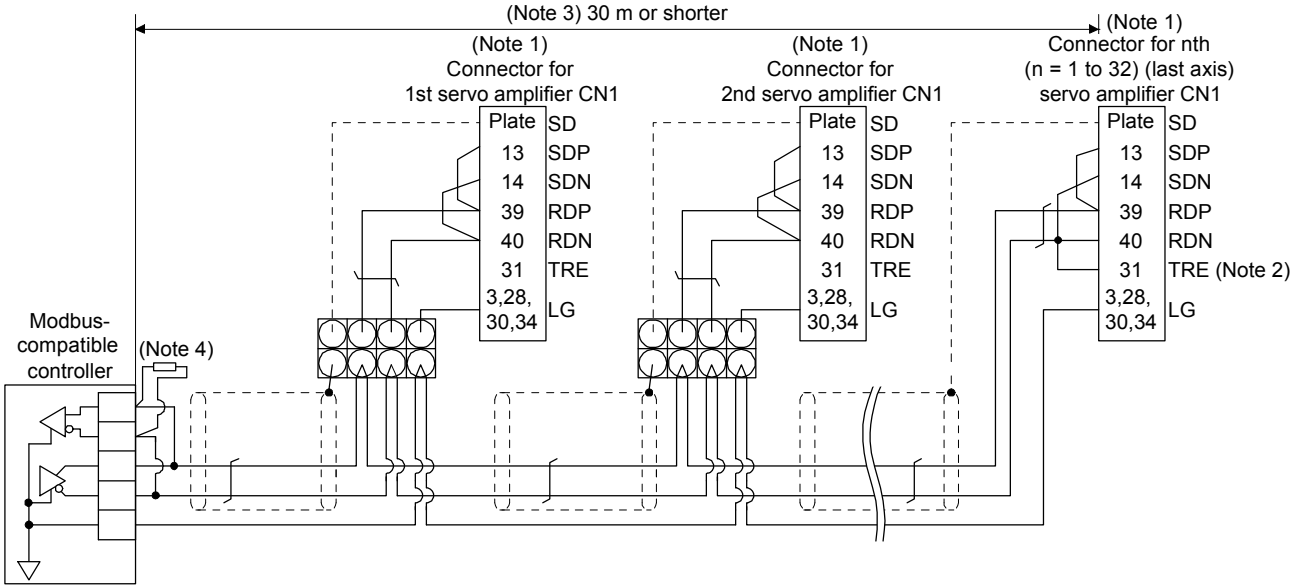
(Note 3) 30 m or shorter

(Note 1)
Connector for
1st servo amplifier CN1

| Plate | SD |
|---|---|
| 13 | SDP |
| 14 | SDN |
| 39 | RDP |
| 40 | RDN |
| 31 | TRE |
| 3,28, 30,34 | LG |

(Note 1)
Connector for
2nd servo amplifier CN1

| Plate | SD |
|---|---|
| 13 | SDP |
| 14 | SDN |
| 39 | RDP |
| 40 | RDN |
| 31 | TRE |
| 3,28, 30,34 | LG |

(Note 1)
Connector for nth
(n = 1 to 32) (last axis)
servo amplifier CN1

| Plate | SD |
|---|---|
| 13 | SDP |
| 14 | SDN |
| 39 | RDP |
| 40 | RDN |
| 31 | TRE (Note 2) |
| 3,28, 30,34 | LG |

Modbus-compatible controller

(Note 4)